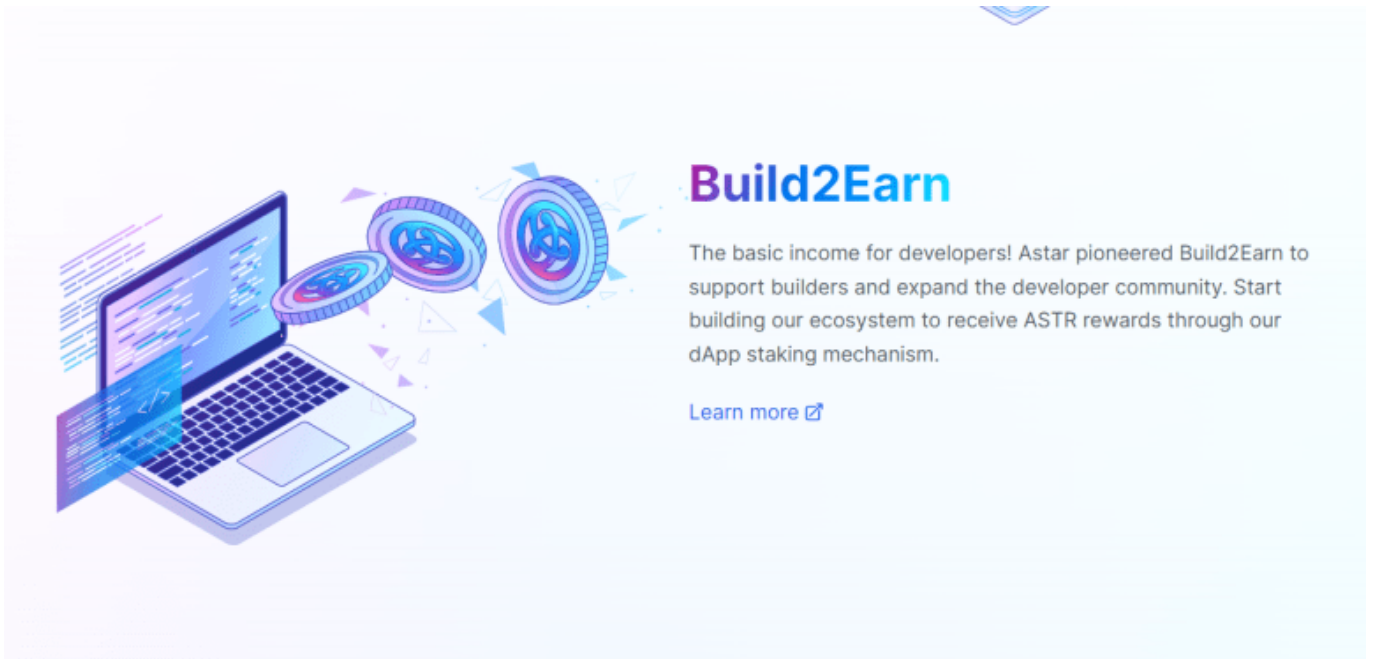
Build2Earn

The basic income for developers! Astar pioneered Build2Earn to support builders and expand the developer community. Start building our ecosystem to receive ASTR rewards through our dApp staking mechanism.

Learn more